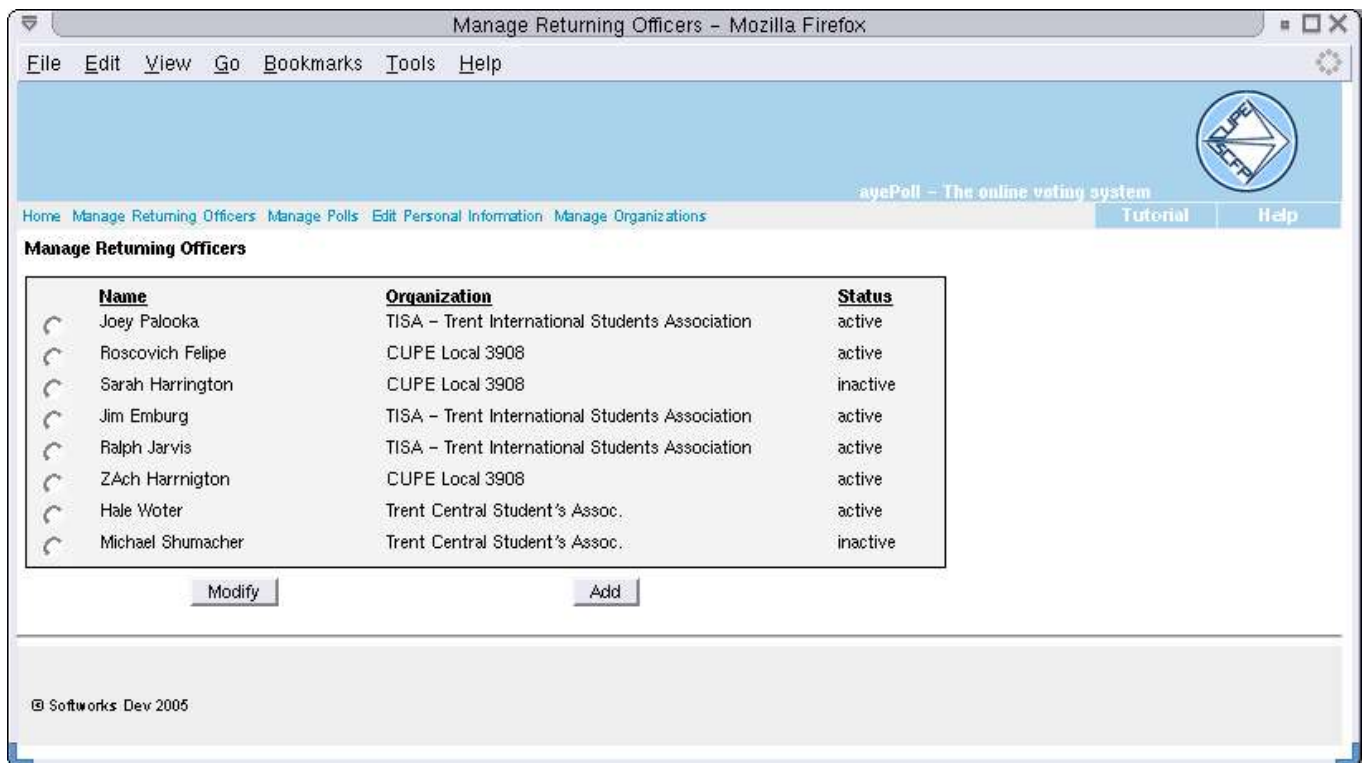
Manage Returning Officers - Mozilla Firefox

File Edit View Go Bookmarks Tools Help

CUPE SCFP

ayePoll - The online voting system

Home Manage Returning Officers Manage Polls Edit Personal Information Manage Organizations

Tutorial Help

Manage Returning Officers

| | Name | Organization | Status |
|---|---|---|---|
| | Joey Palooka | TISA - Trent International Students Association | active |
| | Roscovich Felipe | CUPE Local 3908 | active |
| | Sarah Harrington | CUPE Local 3908 | inactive |
| | Jim Emburg | TISA - Trent International Students Association | active |
| | Ralph Jarvis | TISA - Trent International Students Association | active |
| | ZAch Harrnigton | CUPE Local 3908 | active |
| | Hale Woter | Trent Central Student's Assoc. | active |
| | Michael Shumacher | Trent Central Student's Assoc. | inactive |

Modify Add

© Softworks Dev 2005